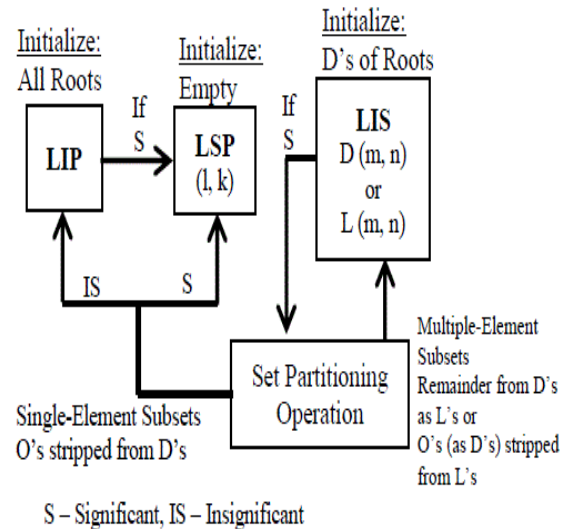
Initialize:
All Roots

Initialize:
Empty

Initialize:
D's of Roots

If
S

If
S

LIP

LSP
(l, k)

LIS
D (m, n)
or
L (m, n)

IS

S

Multiple-Element Subsets
Remainder from D's as L's or
O's (as D's) stripped from L's

Set Partitioning Operation

Single-Element Subsets
O's stripped from D's

S – Significant, IS – Insignificant